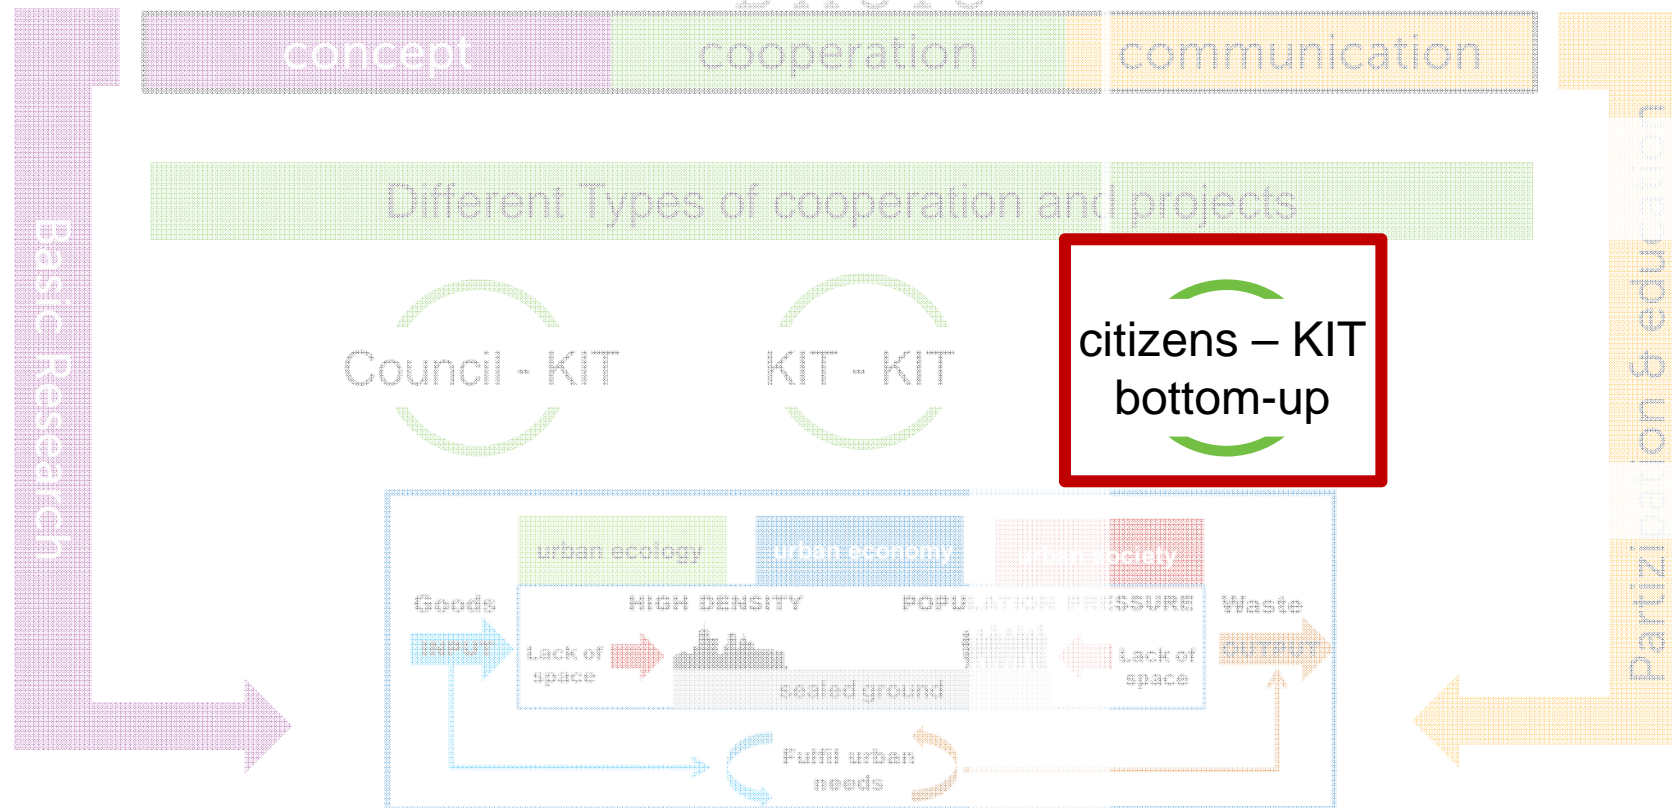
concept cooperation communication

Basic Research

Partizipation & education

Different Types of cooperation and projects

Council - KIT

KIT - KIT

citizens – KIT bottom-up

urban ecology urban economy urban society

Goods

INPUT

HIGH DENSITY

POPULATION PRESSURE

Waste

OUTPUT

Lack of space

Lack of space

sealed ground

Fulfil urban needs